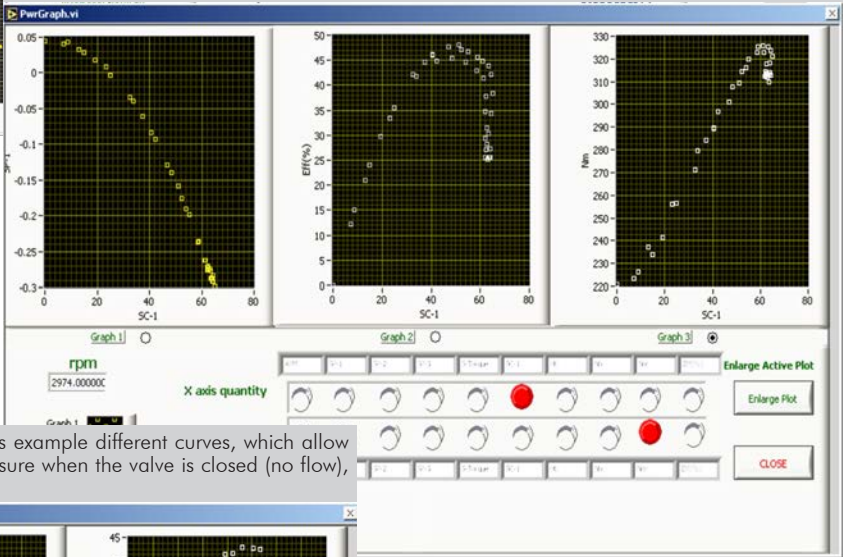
PwrGraph.vi

0.05
0
-0.05
-0.1
-0.15
-0.2
-0.25
-0.3
0 20 40 60 80
SC-1

50
45
40
35
30
25
20
15
10
5
0
Eff(%)
0 20 40 60 80
SC-1

330
320
310
300
290
280
270
260
250
240
230
220
Nm
0 20 40 60 80
SC-1

Graph 1
Graph 2
Graph 3

rpm
2974.00000C

X axis quantity

Enlarge Active Plot

Enlarge Plot

CLOSE

Graph 1

s example different curves, which allow
sure when the valve is closed (no flow),

45